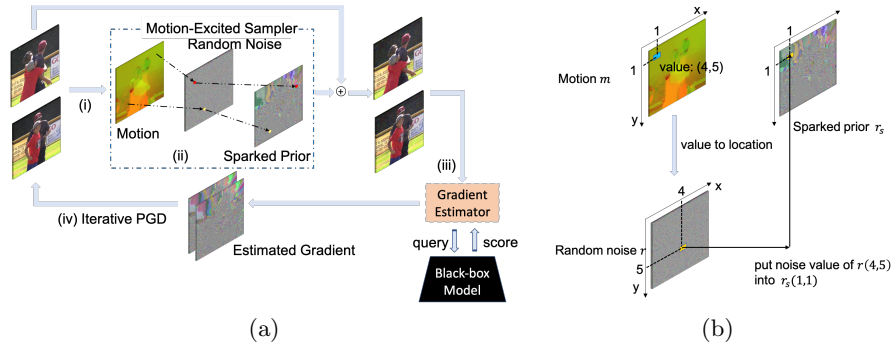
Motion-Excited Sampler

Random Noise

(i)

Motion

(ii)

Sparked Prior

(iii)

Gradient Estimator

(iv) Iterative PGD

Estimated Gradient

query

score

Black-box Model

(a)

1

x

1

Motion $m$

value: (4,5)

y

value to location

1

1

Sparked prior $r_s$

4

x

Random noise $r$

5

y

put noise value of $r(4,5)$ into $r_s(1,1)$

(b)